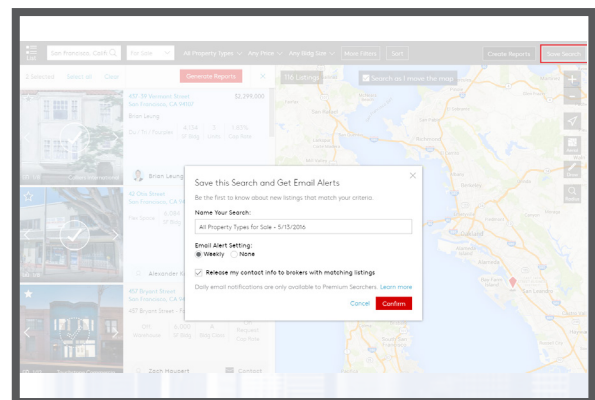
List
San Francisco, Calif
For Sale
All Property Types
Any Price
Any Bldg Size
More Filters
Sort
Create Reports
Save Search

2 Selected
Select all
Clear
Generate Reports
116 Listings
Search as I move the map

457 18 Vermont Street
San Francisco, CA 94107
$2,399,000
Brian Leung
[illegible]
Brian Leung
62 Otis Street
San Francisco, CA
Alexander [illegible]
457 Bryant Street
San Francisco, CA
Zach Haupert
Contact

Save this Search and Get Email Alerts
Be the first to know about new listings that match your criteria.
Name Your Search:
All Property Types for Sale - 5/13/2016
Email Alert Setting:
Weekly
None
Release my contact info to brokers with matching listings
Daily email notifications are only available to Premium Searchers. Learn more
Cancel
Confirm